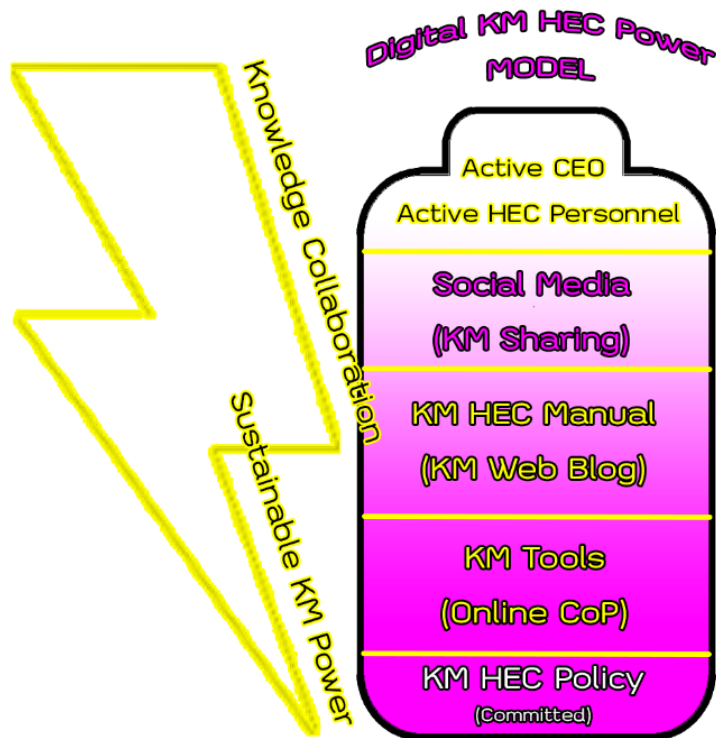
Digital KM HEC Power MODEL

Knowledge Collaboration

Sustainable KM Power

Active CEO

Active HEC Personnel

Social Media

(KM Sharing)

KM HEC Manual

(KM Web Blog)

KM Tools

(Online CoP)

KM HEC Policy

(Committed)